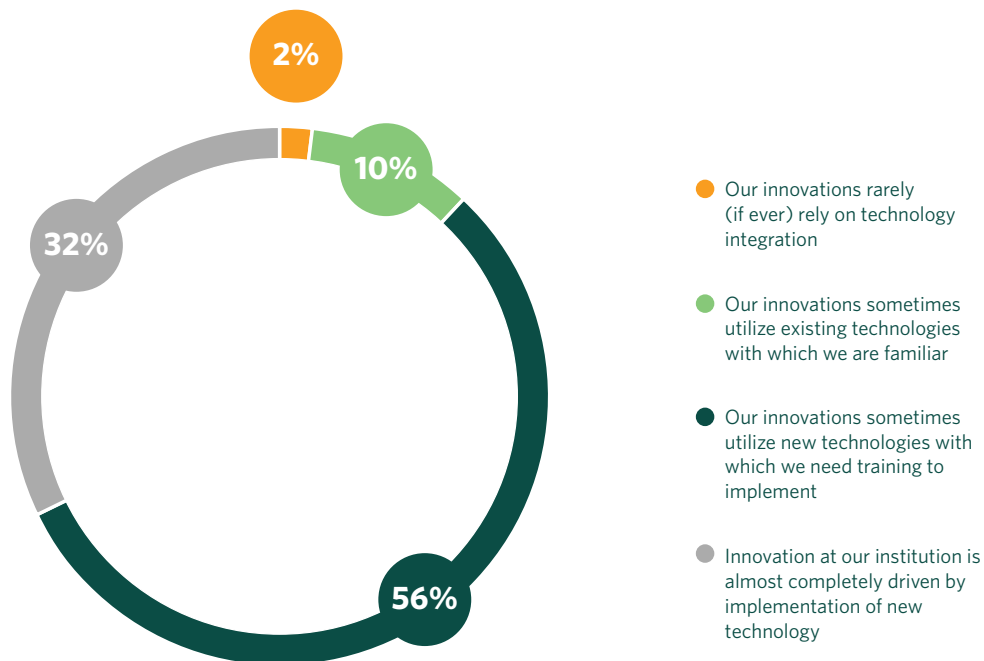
2%

10%

32%

56%

Our innovations rarely (if ever) rely on technology integration

Our innovations sometimes utilize existing technologies with which we are familiar

Our innovations sometimes utilize new technologies with which we need training to implement

Innovation at our institution is almost completely driven by implementation of new technology